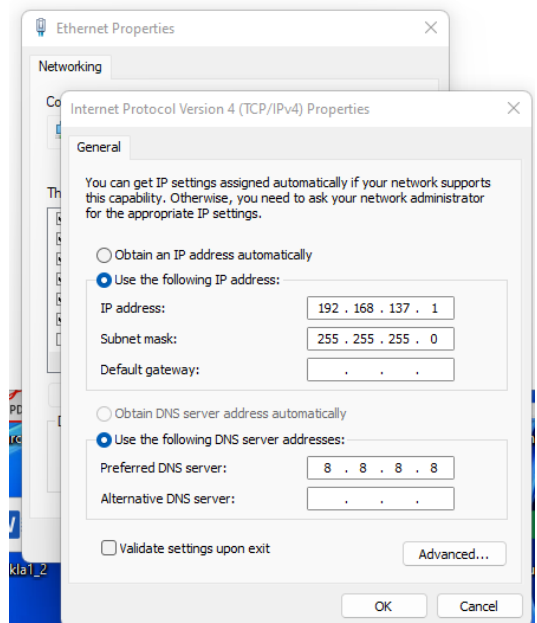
Ethernet Properties

Networking

Co

Th

PD

ro

kla1_2

Internet Protocol Version 4 (TCP/IPv4) Properties

General

You can get IP settings assigned automatically if your network supports this capability. Otherwise, you need to ask your network administrator for the appropriate IP settings.

Obtain an IP address automatically

Use the following IP address:

IP address: 192 . 168 . 137 . 1

Subnet mask: 255 . 255 . 255 . 0

Default gateway: . . .

Obtain DNS server address automatically

Use the following DNS server addresses:

Preferred DNS server: 8 . 8 . 8 . 8

Alternative DNS server: . . .

Validate settings upon exit

Advanced...

OK

Cancel